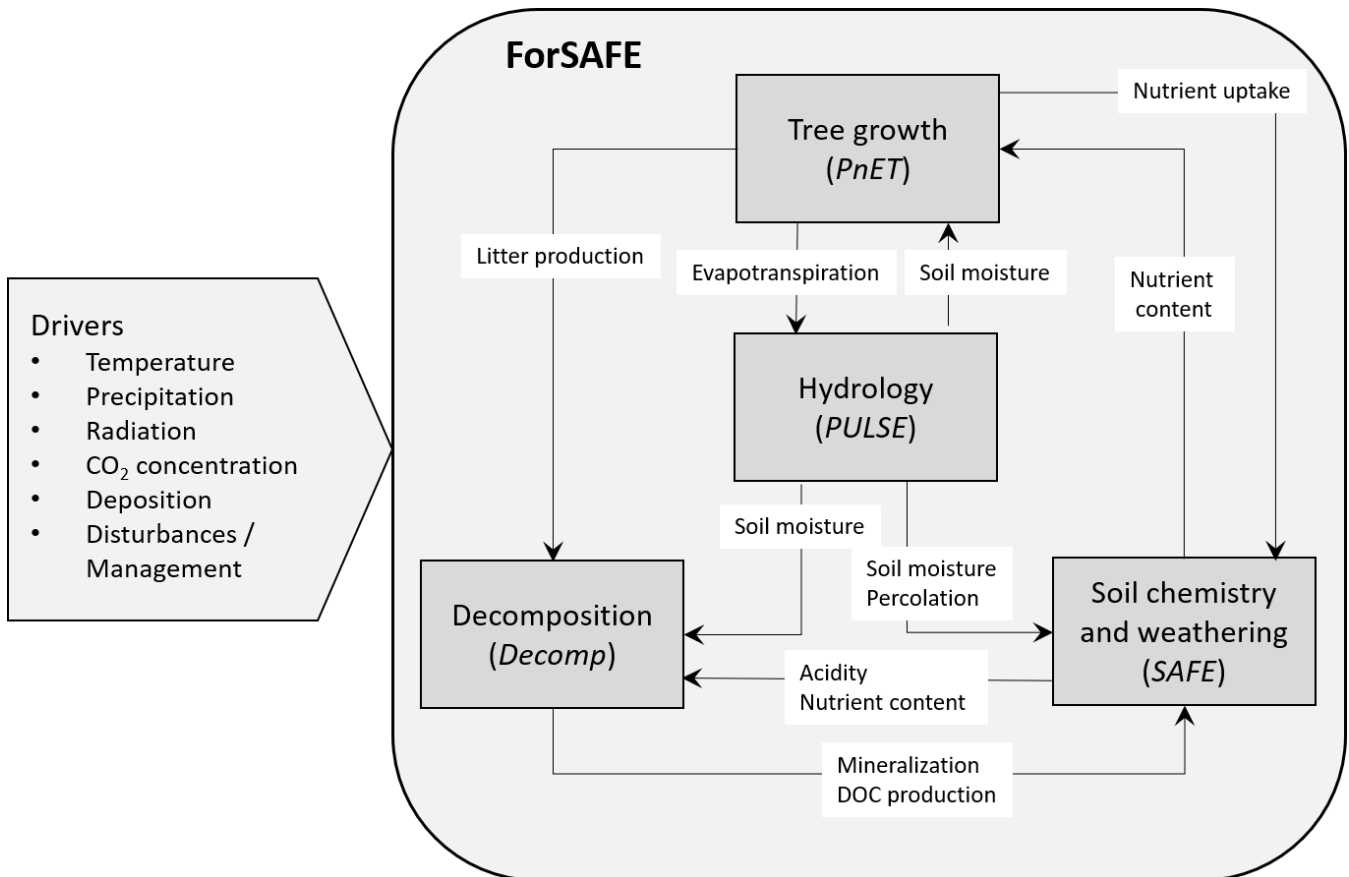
Drivers
- Temperature
- Precipitation
- Radiation
- $CO_2$ concentration
- Deposition
- Disturbances / Management

ForSAFE

Tree growth (PnET)

Nutrient uptake

Litter production

Evapotranspiration

Soil moisture

Nutrient content

Hydrology (PULSE)

Soil moisture

Soil moisture
Percolation

Decomposition (Decomp)

Soil chemistry and weathering (SAFE)

Acidity
Nutrient content

Mineralization
DOC production